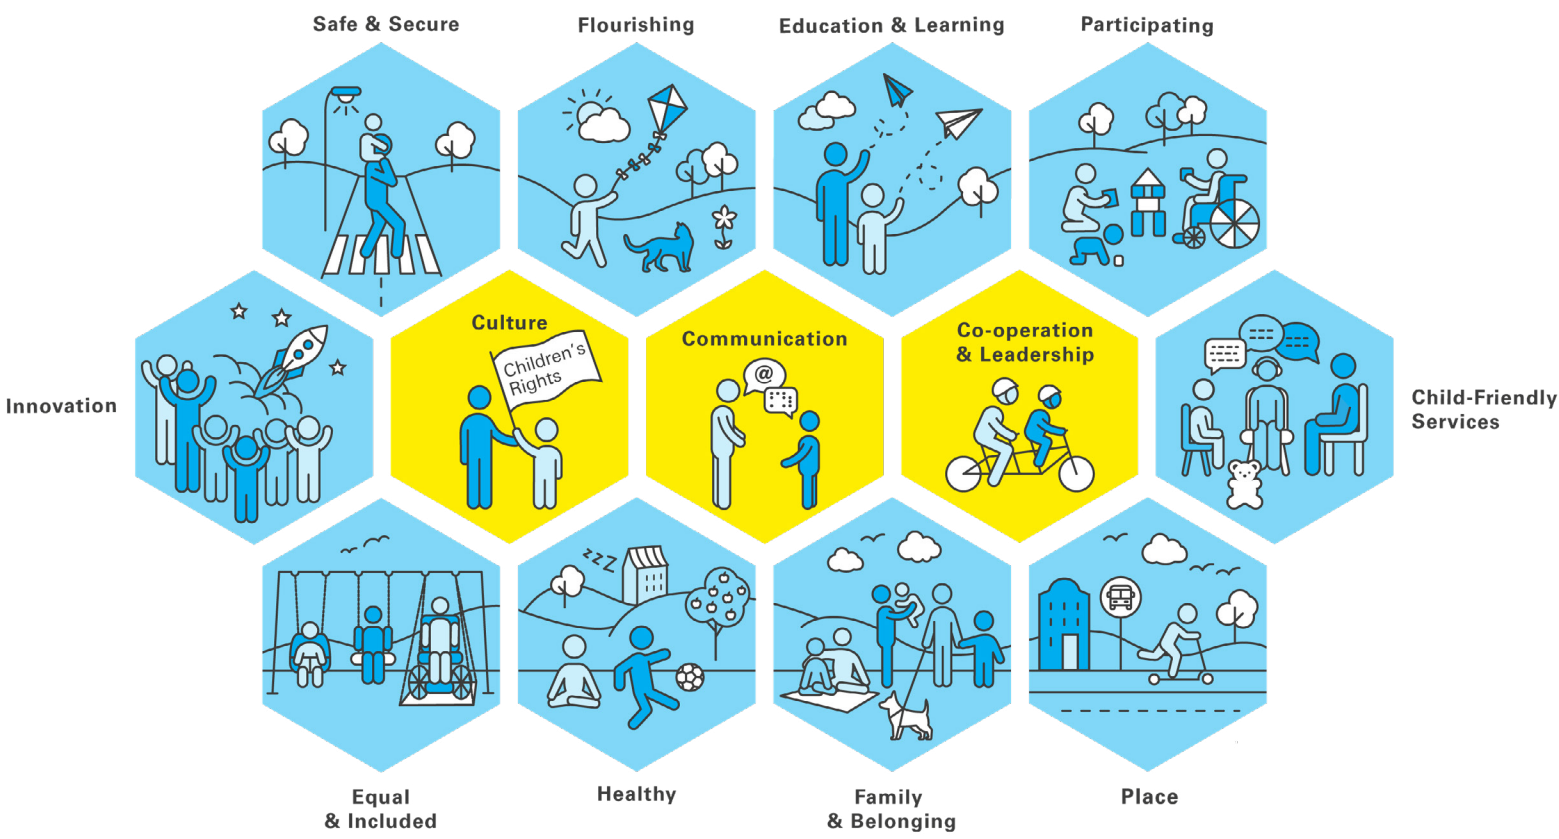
Safe & Secure

Flourishing

Education & Learning

Participating

Innovation

Culture

Children's Rights

Communication

@

Co-operation & Leadership

Child-Friendly Services

Equal & Included

Healthy

Family & Belonging

Place